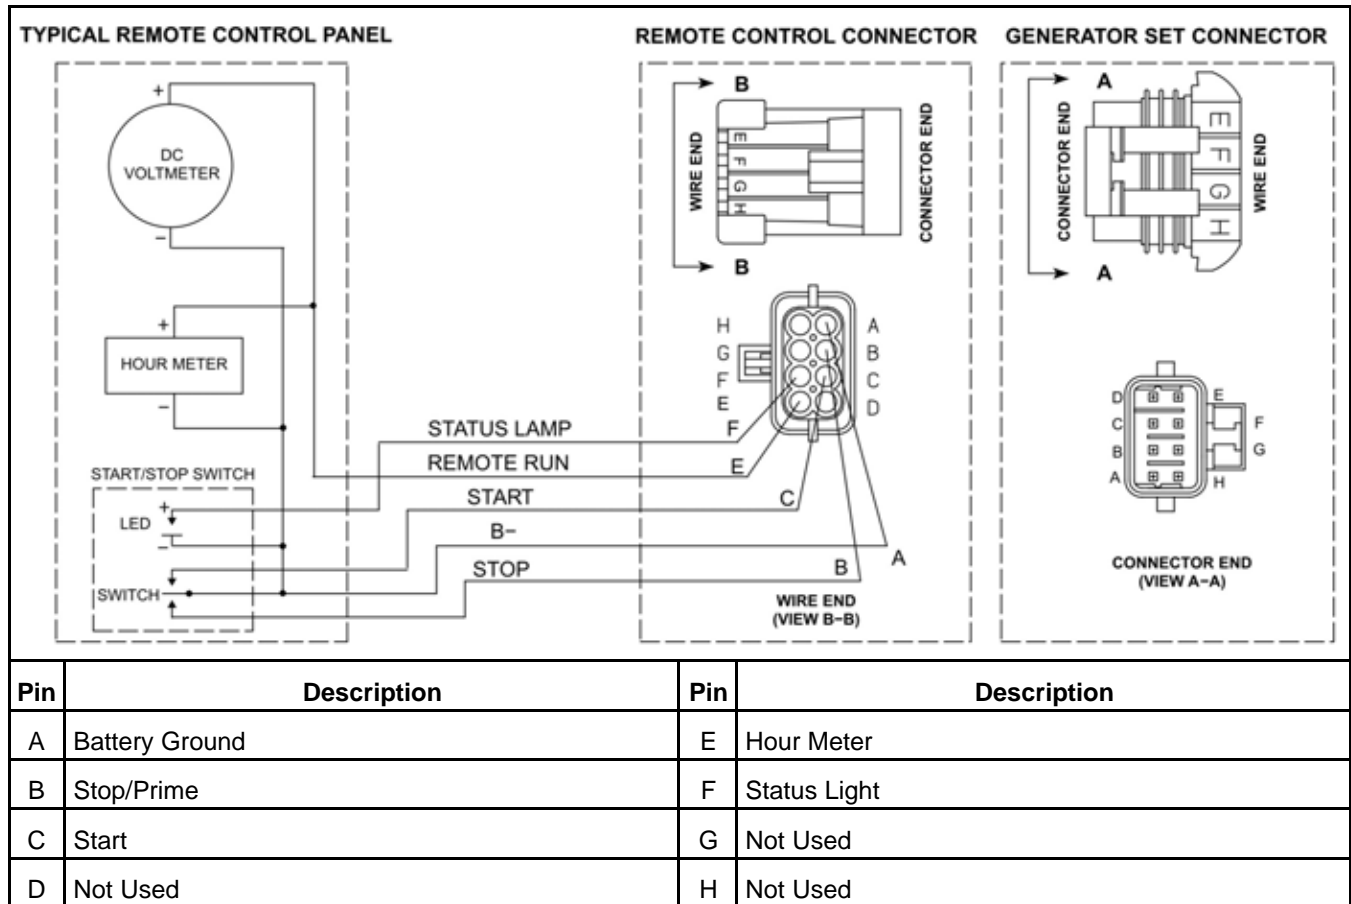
TYPICAL REMOTE CONTROL PANEL

+
DC VOLTMETER
−

+
HOUR METER
−

START/STOP SWITCH
LED +
−
SWITCH

STATUS LAMP
REMOTE RUN
START
B−
STOP

REMOTE CONTROL CONNECTOR

B
WIRE END
E F G H
CONNECTOR END
B

H G F E
A B C D
F
E
C
A
B
WIRE END (VIEW B−B)

GENERATOR SET CONNECTOR

A
CONNECTOR END
E F G H
WIRE END
A

D C B A
E F G H

CONNECTOR END (VIEW A−A)

| Pin | Description | Pin | Description |
|---|---|---|---|
| A | Battery Ground | E | Hour Meter |
| B | Stop/Prime | F | Status Light |
| C | Start | G | Not Used |
| D | Not Used | H | Not Used |